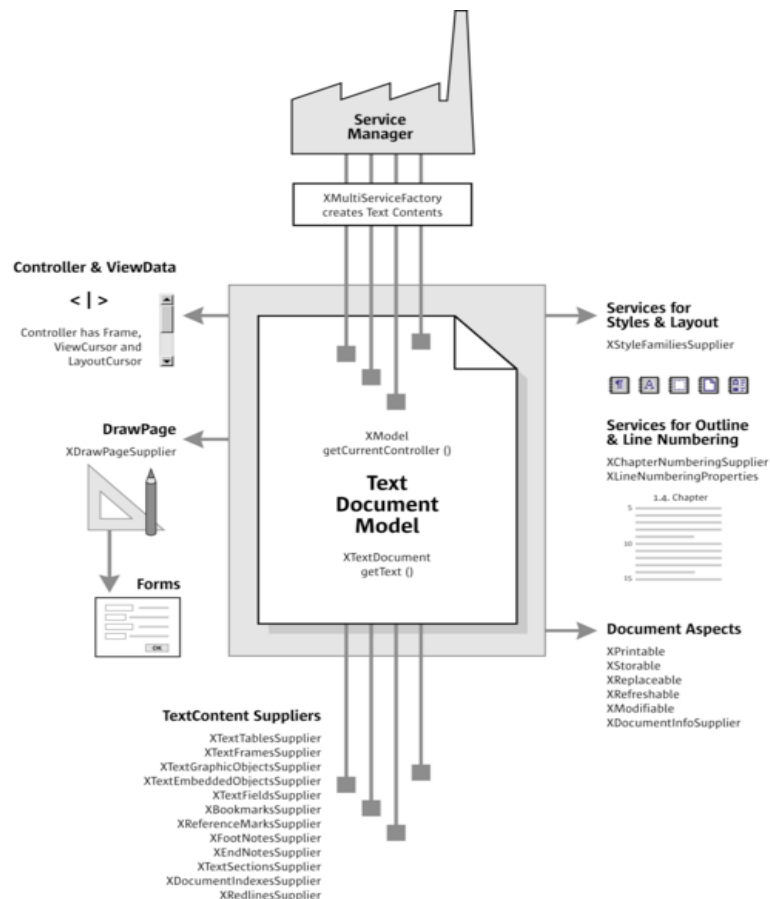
Service Manager

XMultiServiceFactory creates Text Contents

Controller & ViewData

< | >

Controller has Frame, ViewCursor and LayoutCursor

DrawPage

XDrawPageSupplier

Forms

OK

XModel getCurrentController ()

Text Document Model

XTextDocument getText ()

Services for Styles & Layout

XStyleFamiliesSupplier

Services for Outline & Line Numbering

XChapterNumberingSupplier
XLineNumberingProperties

1.4. Chapter

5

10

15

Document Aspects

XPrintable
XStorable
XReplaceable
XRefreshable
XModifiable
XDocumentInfoSupplier

TextContent Suppliers

XTextTablesSupplier
XTextFramesSupplier
XTextGraphicObjectsSupplier
XTextEmbeddedObjectsSupplier
XTextFieldsSupplier
XBookmarksSupplier
XReferenceMarksSupplier
XFootNotesSupplier
XEndNotesSupplier
XTextSectionsSupplier
XDocumentIndexesSupplier
XRedlinesSupplier